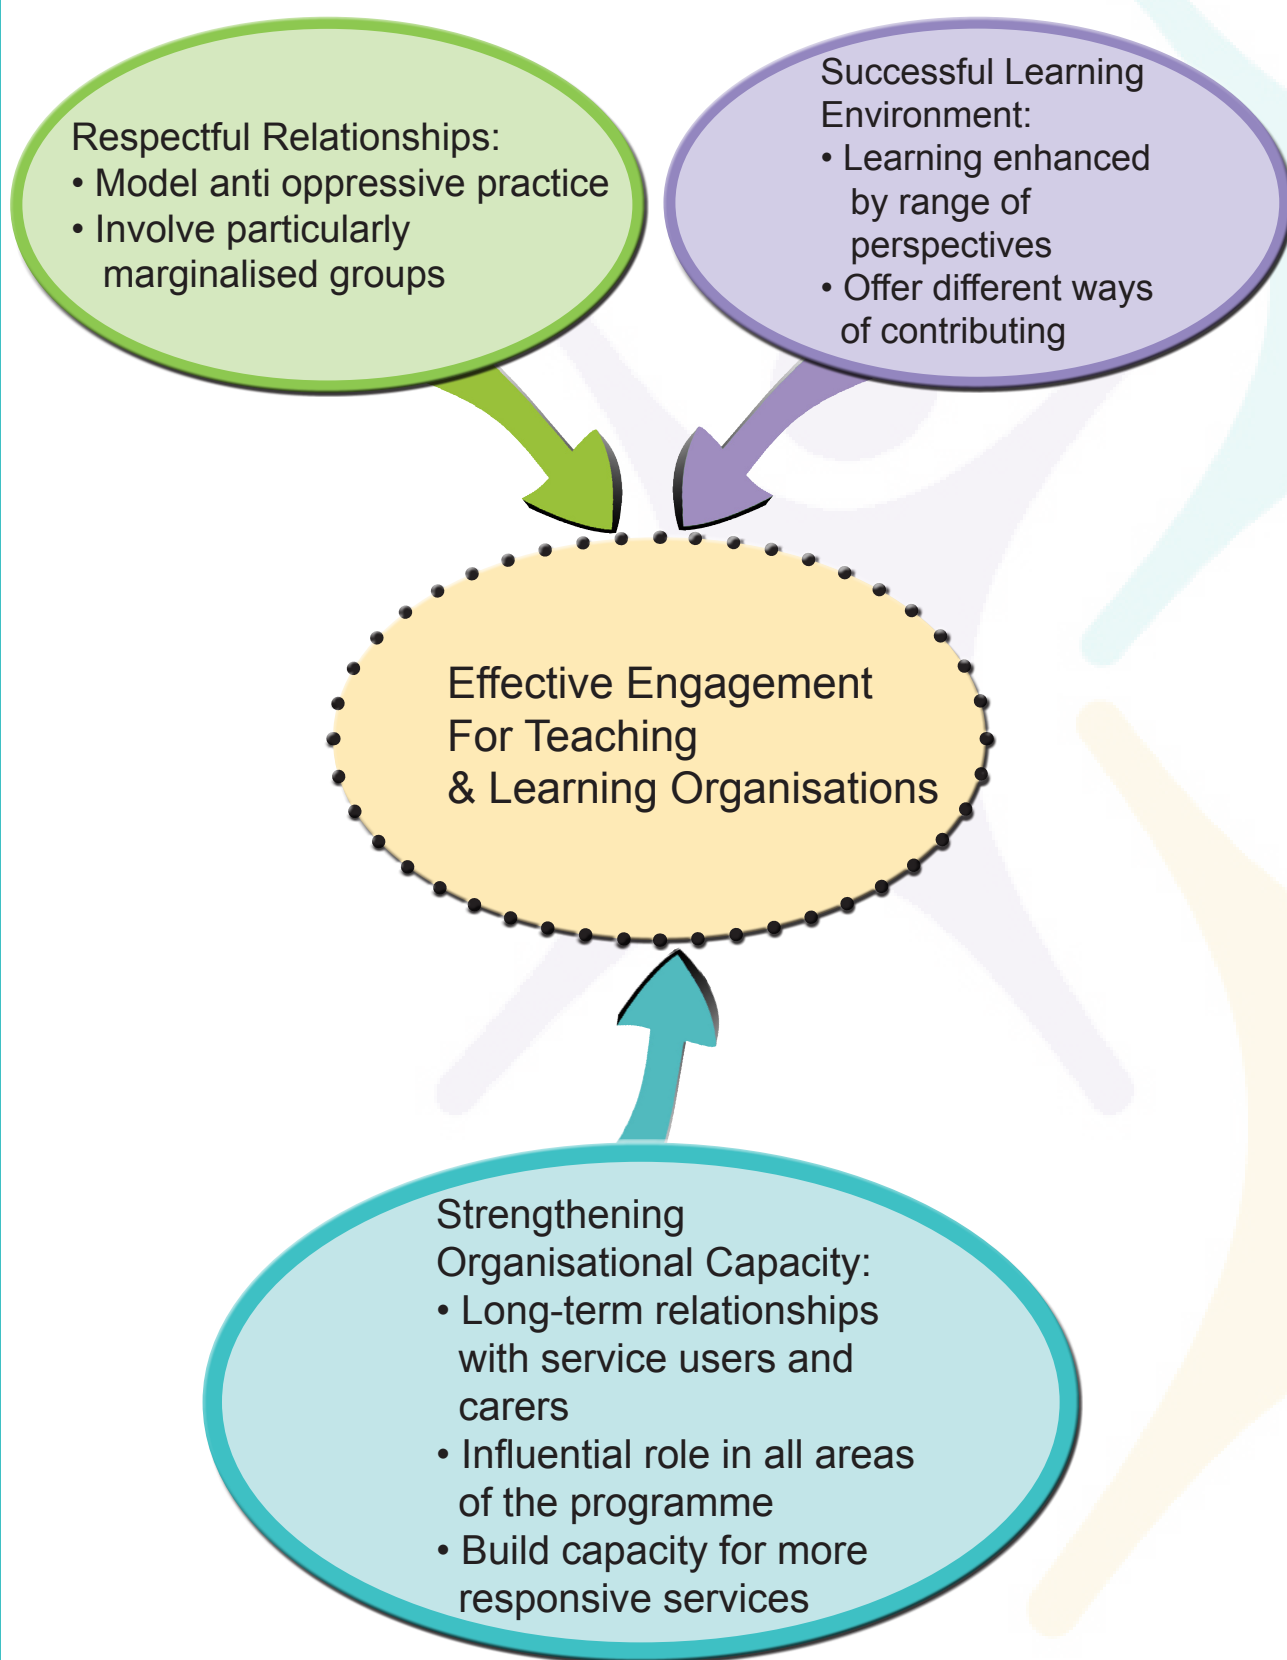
Respectful Relationships:
• Model anti oppressive practice
• Involve particularly marginalised groups

Successful Learning Environment:
• Learning enhanced by range of perspectives
• Offer different ways of contributing

Effective Engagement For Teaching & Learning Organisations

Strengthening Organisational Capacity:
• Long-term relationships with service users and carers
• Influential role in all areas of the programme
• Build capacity for more responsive services